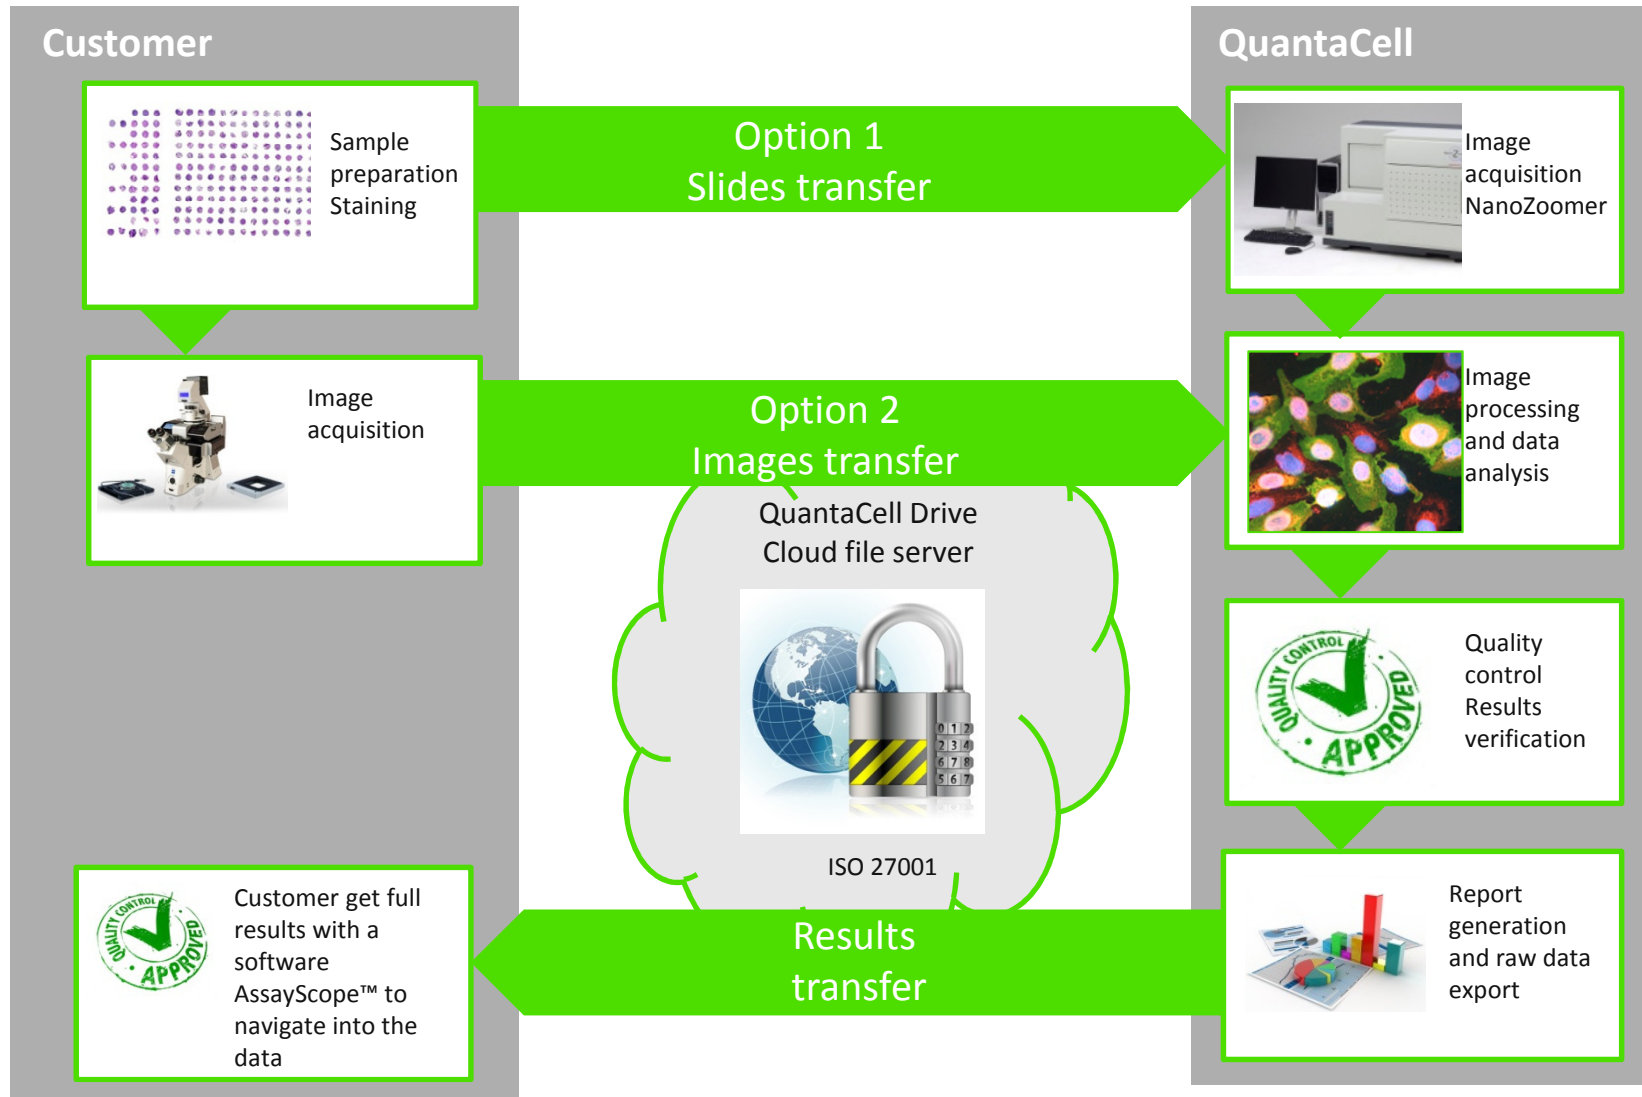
Customer

QuantaCell

Sample preparation Staining

Option 1
Slides transfer

Image acquisition NanoZoomer

Image acquisition

Option 2
Images transfer

Image processing and data analysis

QuantaCell Drive
Cloud file server

0 1 2
2 3 4
6 7 8
5 6 7

ISO 27001

QUALITY CONTROL APPROVED

Quality control Results verification

Report generation and raw data export

Results transfer

QUALITY CONTROL APPROVED

Customer get full results with a software AssayScope™ to navigate into the data